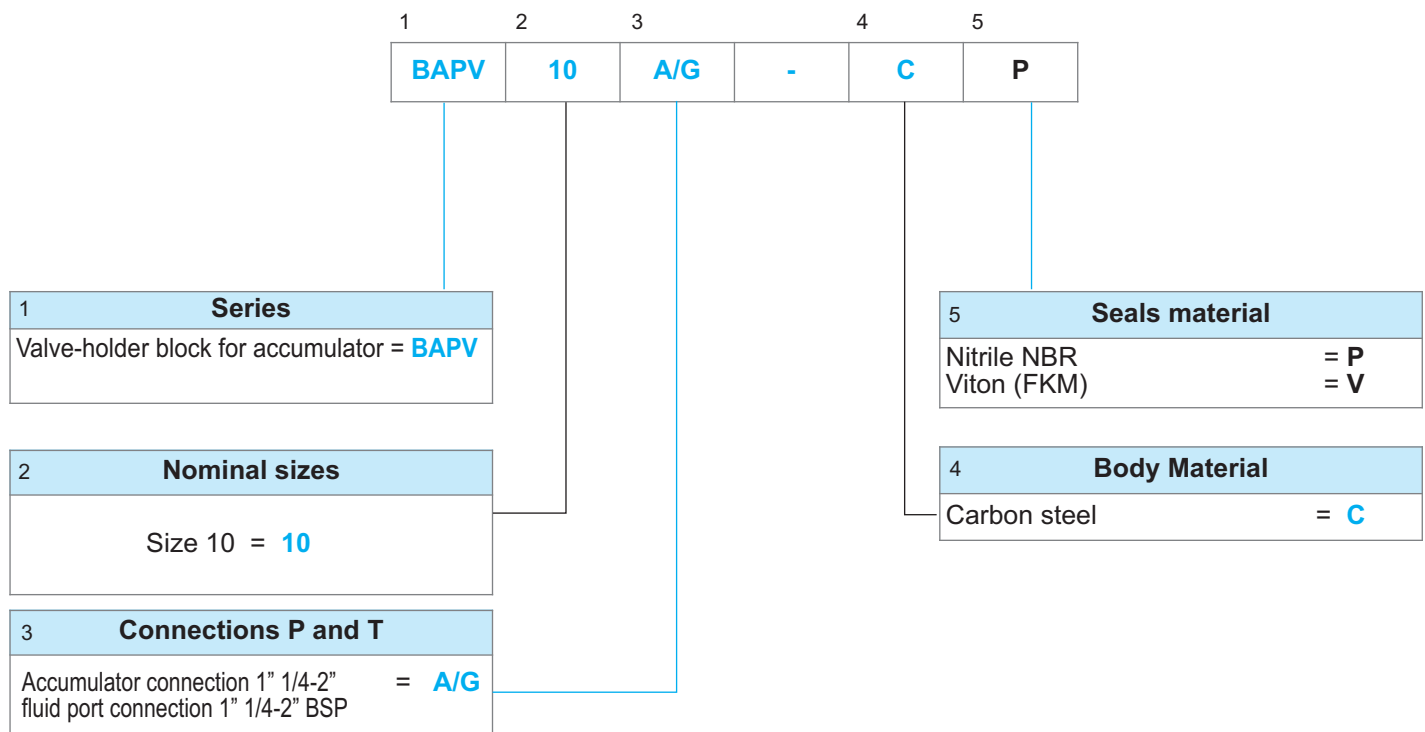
| 1 | 2 | 3 | | 4 | 5 |
|---|---|---|---|---|---|
| BAPV | 10 | A/G | - | C | P |

1 **Series**
Valve-holder block for accumulator = **BAPV**

2 **Nominal sizes**
Size 10 = **10**

3 **Connections P and T**
Accumulator connection 1” 1/4-2” fluid port connection 1” 1/4-2” BSP = **A/G**

5 **Seals material**
Nitrile NBR = **P**
Viton (FKM) = **V**

4 **Body Material**
Carbon steel = **C**